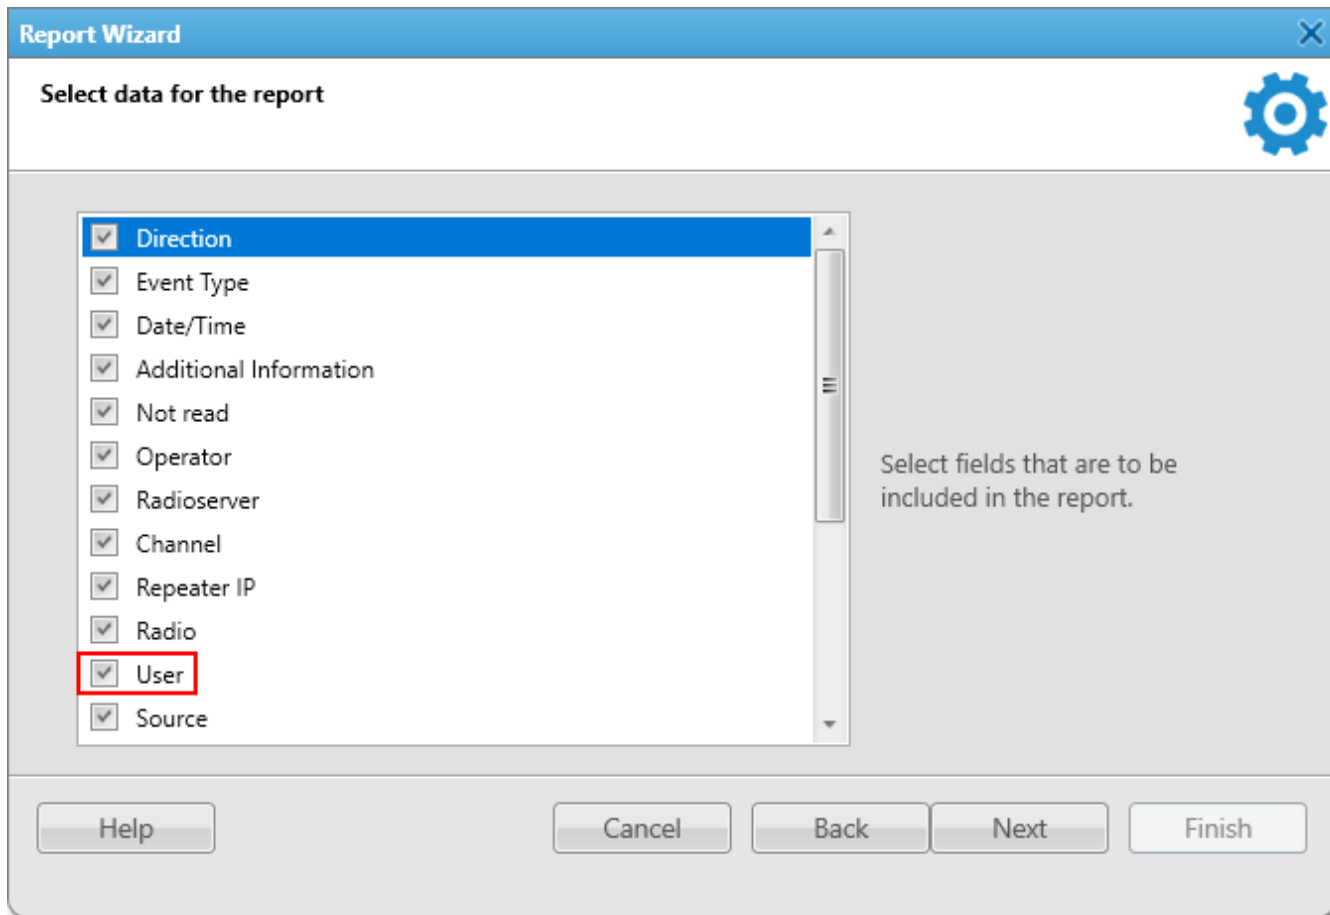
Report Wizard

Select data for the report

Direction
Event Type
Date/Time
Additional Information
Not read
Operator
Radioserver
Channel
Repeater IP
Radio
User
Source

Select fields that are to be included in the report.

Help
Cancel
Back
Next
Finish